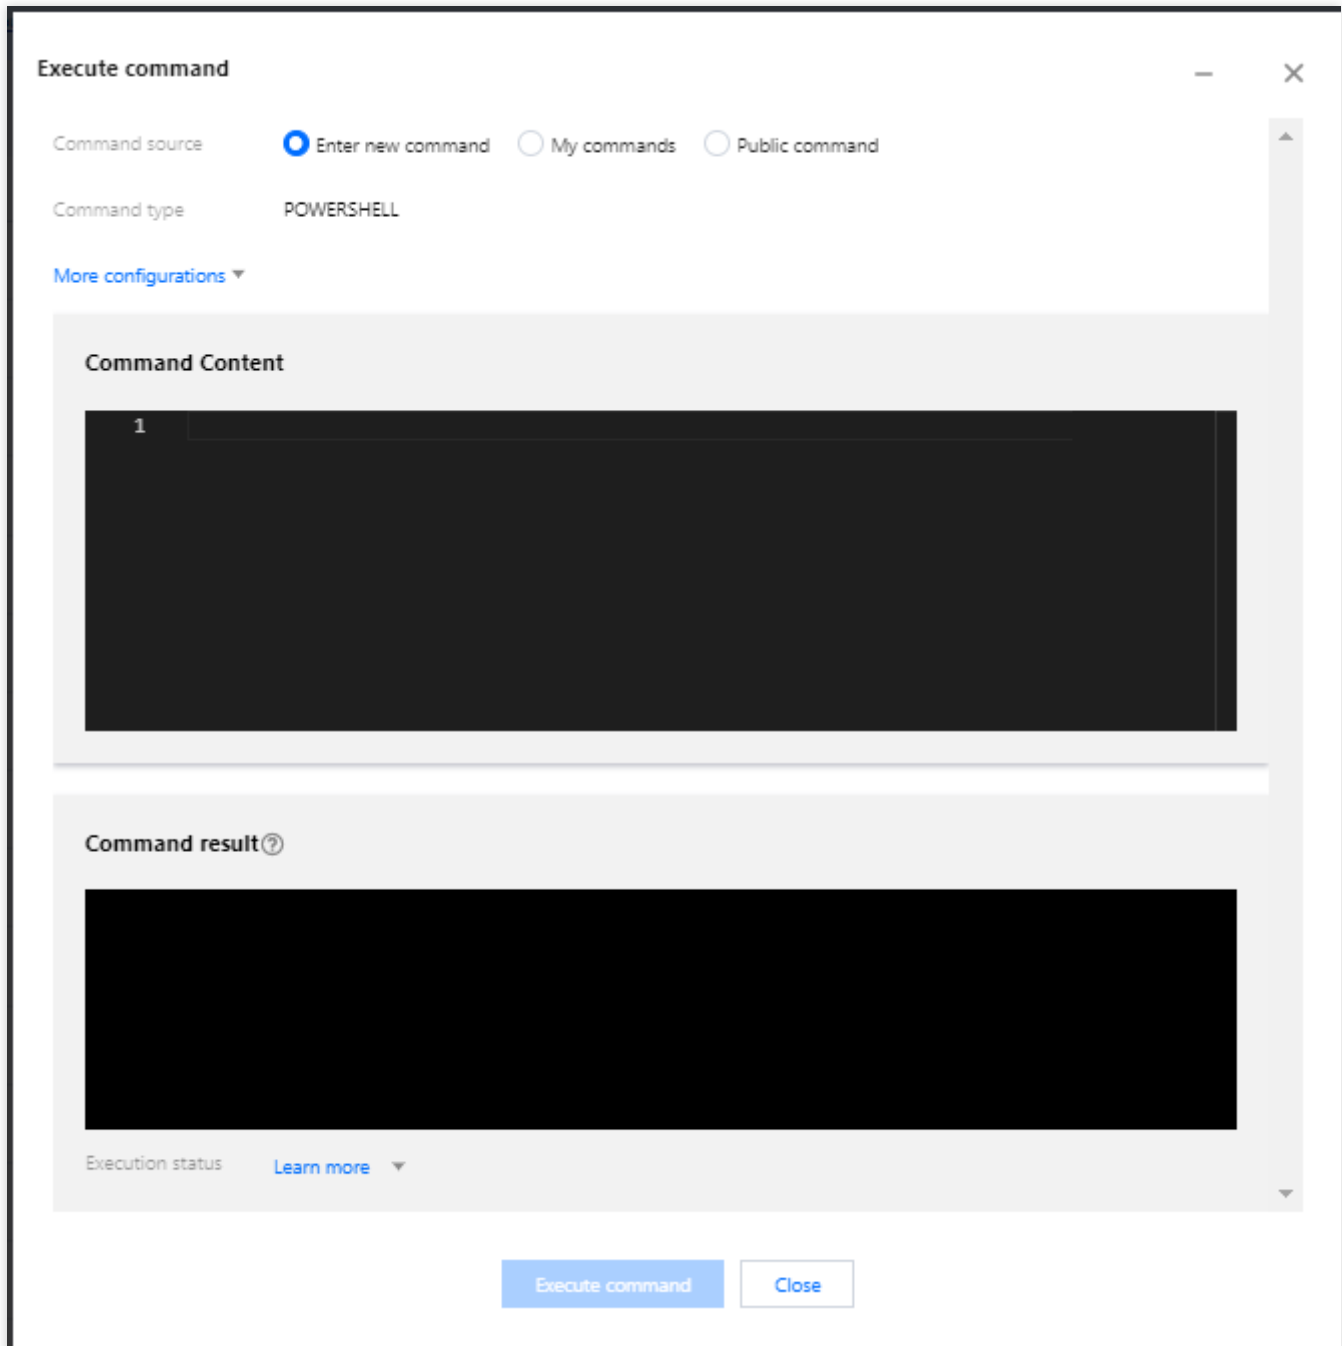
Execute command

Command source Enter new command My commands Public command

Command type POWERSHELL

More configurations

Command Content

1

Command result

Execution status Learn more

Execute command Close